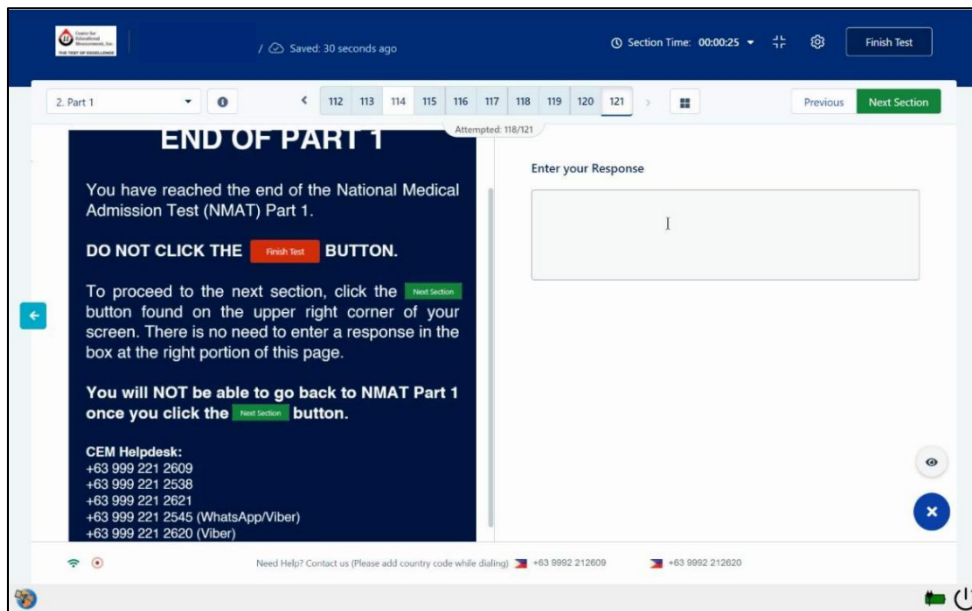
Center for Educational Measurement, Inc.
THE TEST OF EXCELLENCE

/ Saved: 30 seconds ago

Section Time: 00:00:25

Finish Test

2. Part 1

112 113 114 115 116 117 118 119 120 121

Attempted: 118/121

Previous

Next Section

END OF PART 1

You have reached the end of the National Medical Admission Test (NMAT) Part 1.

DO NOT CLICK THE Finish Test BUTTON.

To proceed to the next section, click the Next Section button found on the upper right corner of your screen. There is no need to enter a response in the box at the right portion of this page.

You will NOT be able to go back to NMAT Part 1 once you click the Next Section button.

CEM Helpdesk:
+63 999 221 2609
+63 999 221 2538
+63 999 221 2621
+63 999 221 2545 (WhatsApp/Viber)
+63 999 221 2620 (Viber)

Enter your Response

Need Help? Contact us (Please add country code while dialing) +63 9992 212609 +63 9992 212620